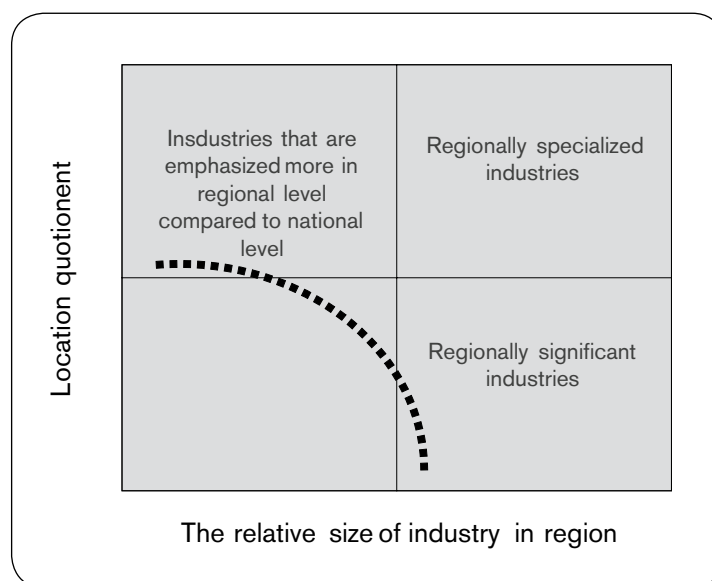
Location quotionent

Insdustries that are emphasized more in regional level compared to national level

Regionally specialized industries

Regionally significant industries

The relative size of industry in region